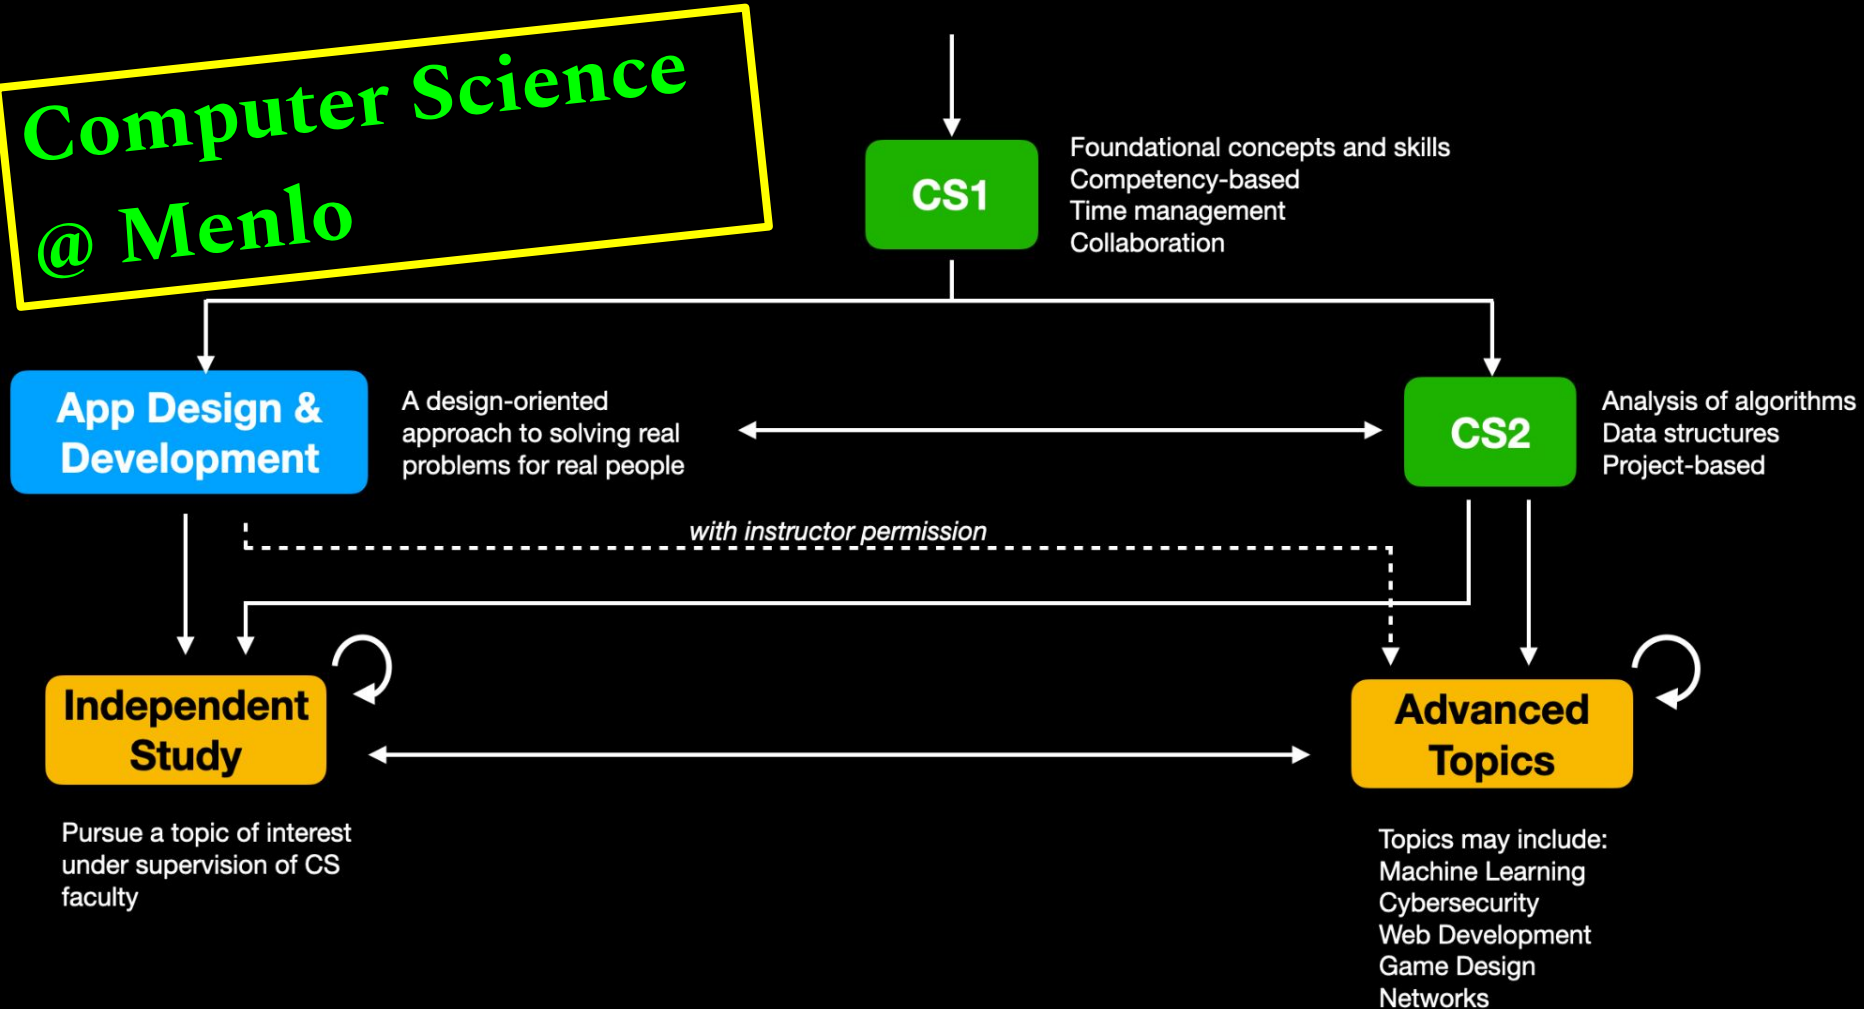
Computer Science @ Menlo

CS1

Foundational concepts and skills
Competency-based
Time management
Collaboration

App Design & Development

A design-oriented approach to solving real problems for real people

CS2

Analysis of algorithms
Data structures
Project-based

with instructor permission

Independent Study

Advanced Topics

Pursue a topic of interest under supervision of CS faculty

Topics may include:
Machine Learning
Cybersecurity
Web Development
Game Design
Networks